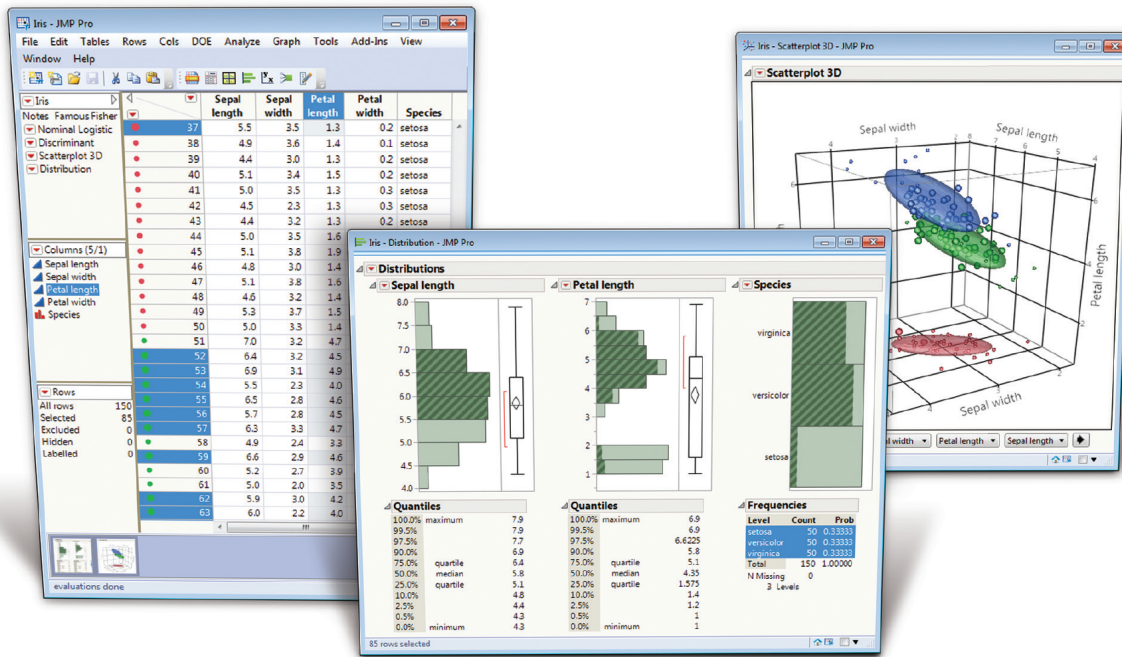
Iris - JMP Pro

File Edit Tables Rows Cols DOE Analyze Graph Tools Add-Ins View Window Help

Iris
Notes Famous Fisher
Nominal Logistic
Discriminant
Scatterplot 3D
Distribution

Columns (5/1)
Sepal length
Sepal width
Petal length
Petal width
Species

Rows
All rows 150
Selected 85
Excluded 0
Hidden 0
Labelled 0

| | Sepal length | Sepal width | Petal length | Petal width | Species |
|---|---|---|---|---|---|
| 37 | 5.5 | 3.5 | 1.3 | 0.2 | setosa |
| 38 | 4.9 | 3.6 | 1.4 | 0.1 | setosa |
| 39 | 4.4 | 3.0 | 1.3 | 0.2 | setosa |
| 40 | 5.1 | 3.4 | 1.5 | 0.2 | setosa |
| 41 | 5.0 | 3.5 | 1.3 | 0.3 | setosa |
| 42 | 4.5 | 2.3 | 1.3 | 0.3 | setosa |
| 43 | 4.4 | 3.2 | 1.3 | 0.2 | setosa |
| 44 | 5.0 | 3.5 | 1.6 | | |
| 45 | 5.1 | 3.8 | 1.9 | | |
| 46 | 4.8 | 3.0 | 1.4 | | |
| 47 | 5.1 | 3.8 | 1.6 | | |
| 48 | 4.6 | 3.2 | 1.4 | | |
| 49 | 5.3 | 3.7 | 1.5 | | |
| 50 | 5.0 | 3.3 | 1.4 | | |
| 51 | 7.0 | 3.2 | 4.7 | | |
| 52 | 6.4 | 3.2 | 4.5 | | |
| 53 | 6.9 | 3.1 | 4.9 | | |
| 54 | 5.5 | 2.3 | 4.0 | | |
| 55 | 6.5 | 2.8 | 4.6 | | |
| 56 | 5.7 | 2.8 | 4.5 | | |
| 57 | 6.3 | 3.3 | 4.7 | | |
| 58 | 4.9 | 2.4 | 3.3 | | |
| 59 | 6.6 | 2.9 | 4.6 | | |
| 60 | 5.2 | 2.7 | 3.9 | | |
| 61 | 5.0 | 2.0 | 3.5 | | |
| 62 | 5.9 | 3.0 | 4.2 | | |
| 63 | 6.0 | 2.2 | 4.0 | | |

evaluations done

Iris - Scatterplot 3D - JMP Pro
Scatterplot 3D
Sepal width
Sepal length
Petal length
Sepal width
Petal width
Petal length
Sepal length

Iris - Distribution - JMP Pro
Distributions
Sepal length
8.0 7.5 7.0 6.5 6.0 5.5 5.0 4.5 4.0
Petal length
7 6 5 4 3 2 1
Species
virginica
versicolor
setosa

Quantiles
| | | |
|---|---|---|
| 100.0% | maximum | 7.9 |
| 99.5% | | 7.9 |
| 97.5% | | 7.7 |
| 90.0% | | 6.9 |
| 75.0% | quartile | 6.4 |
| 50.0% | median | 5.8 |
| 25.0% | quartile | 5.1 |
| 10.0% | | 4.8 |
| 2.5% | | 4.4 |
| 0.5% | | 4.3 |
| 0.0% | minimum | 4.3 |

Quantiles
| | | |
|---|---|---|
| 100.0% | maximum | 6.9 |
| 99.5% | | 6.9 |
| 97.5% | | 6.6225 |
| 90.0% | | 5.8 |
| 75.0% | quartile | 5.1 |
| 50.0% | median | 4.35 |
| 25.0% | quartile | 1.575 |
| 10.0% | | 1.4 |
| 2.5% | | 1.2 |
| 0.5% | | 1 |
| 0.0% | minimum | 1 |

Frequencies
| Level | Count | Prob |
|---|---|---|
| setosa | 50 | 0.33333 |
| versicolor | 50 | 0.33333 |
| virginica | 50 | 0.33333 |
| Total | 150 | 1.00000 |

N Missing 0
3 Levels

85 rows selected